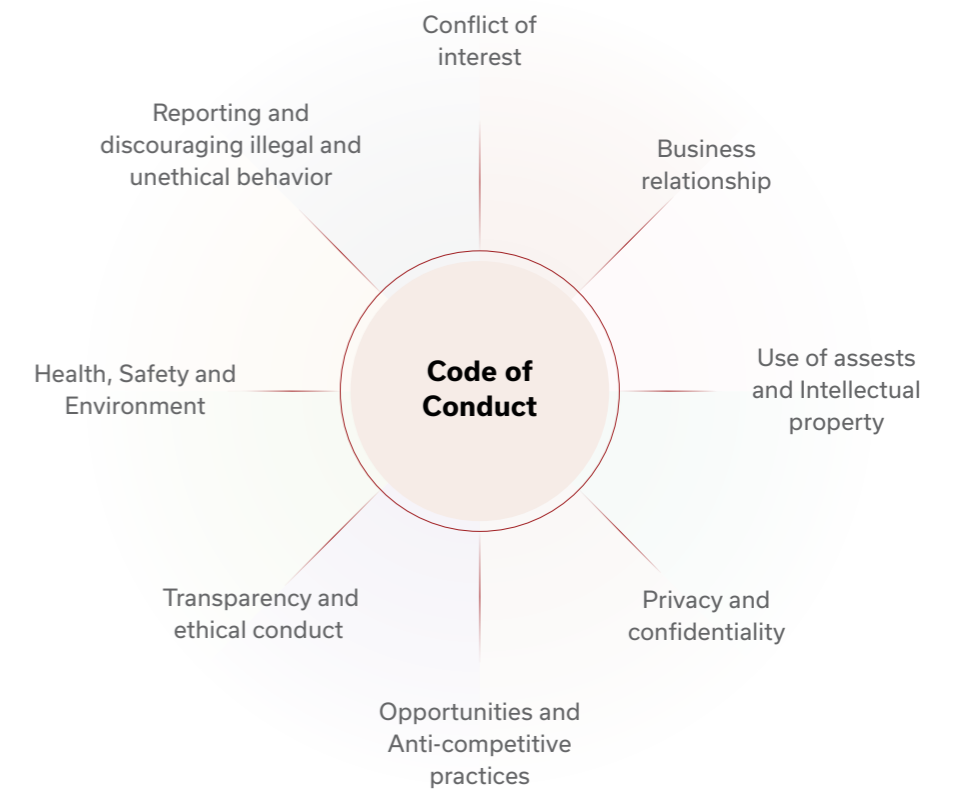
Code of Conduct

Conflict of interest

Business relationship

Use of assests and Intellectual property

Privacy and confidentiality

Opportunities and Anti-competitive practices

Transparency and ethical conduct

Health, Safety and Environment

Reporting and discouraging illegal and unethical behavior